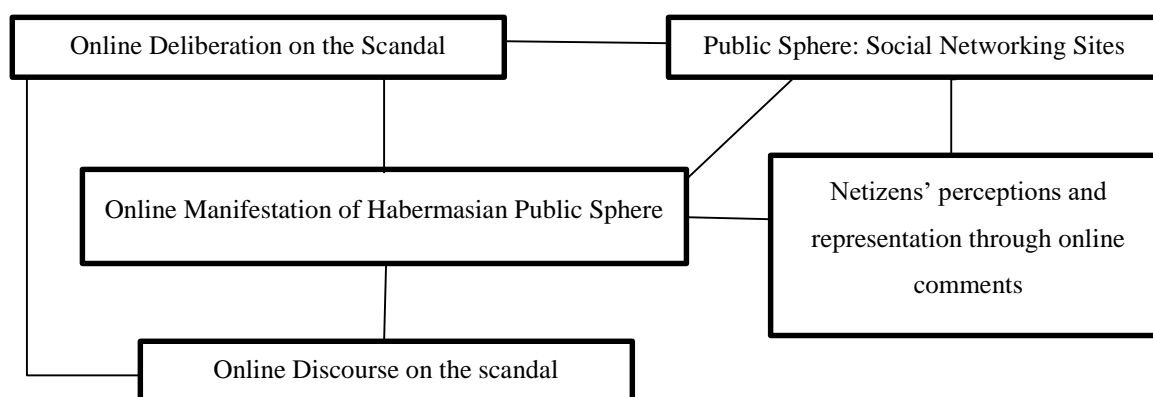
Online Deliberation on the Scandal

Public Sphere: Social Networking Sites

Online Manifestation of Habermasian Public Sphere

Netizens' perceptions and representation through online comments

Online Discourse on the scandal